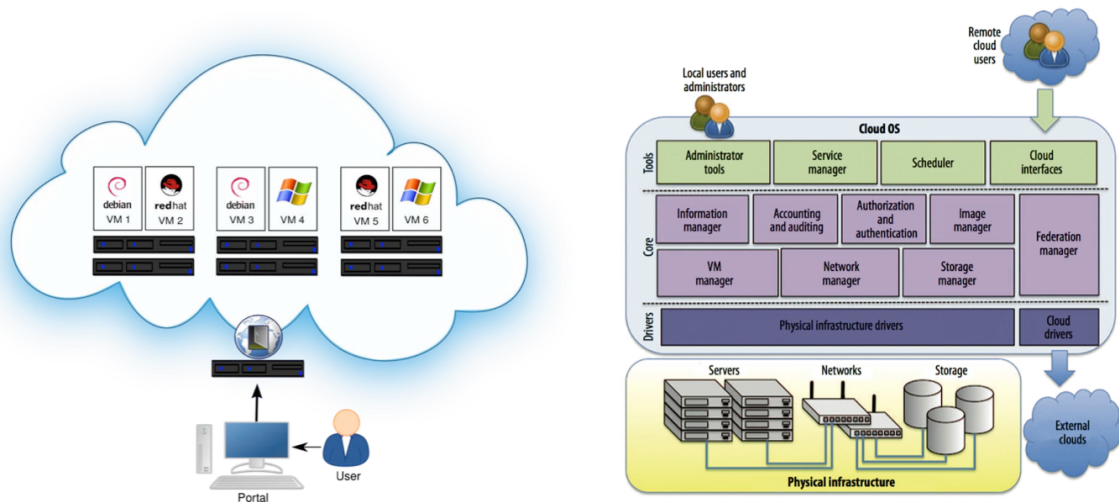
debian
VM 1
redhat
VM 2
debian
VM 3
VM 4
redhat
VM 5
VM 6

User
Portal

Remote cloud users

Local users and administrators

Cloud OS

Tools
Administrator tools
Service manager
Scheduler
Cloud interfaces

Core
Information manager
Accounting and auditing
Authorization and authentication
Image manager
Federation manager
VM manager
Network manager
Storage manager

Drivers
Physical infrastructure drivers
Cloud drivers

Servers
Networks
Storage
Physical infrastructure

External clouds